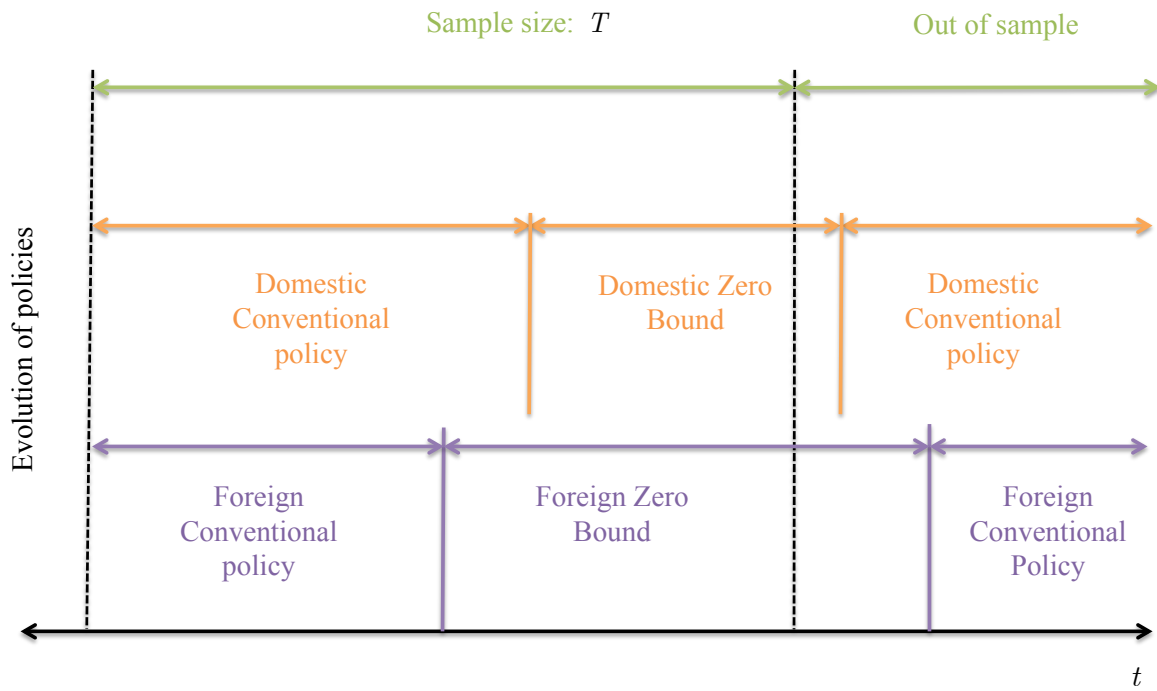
Sample size: $T$

Out of sample

Evolution of policies

Domestic Conventional policy

Domestic Zero Bound

Domestic Conventional policy

Foreign Conventional policy

Foreign Zero Bound

Foreign Conventional Policy

$t$